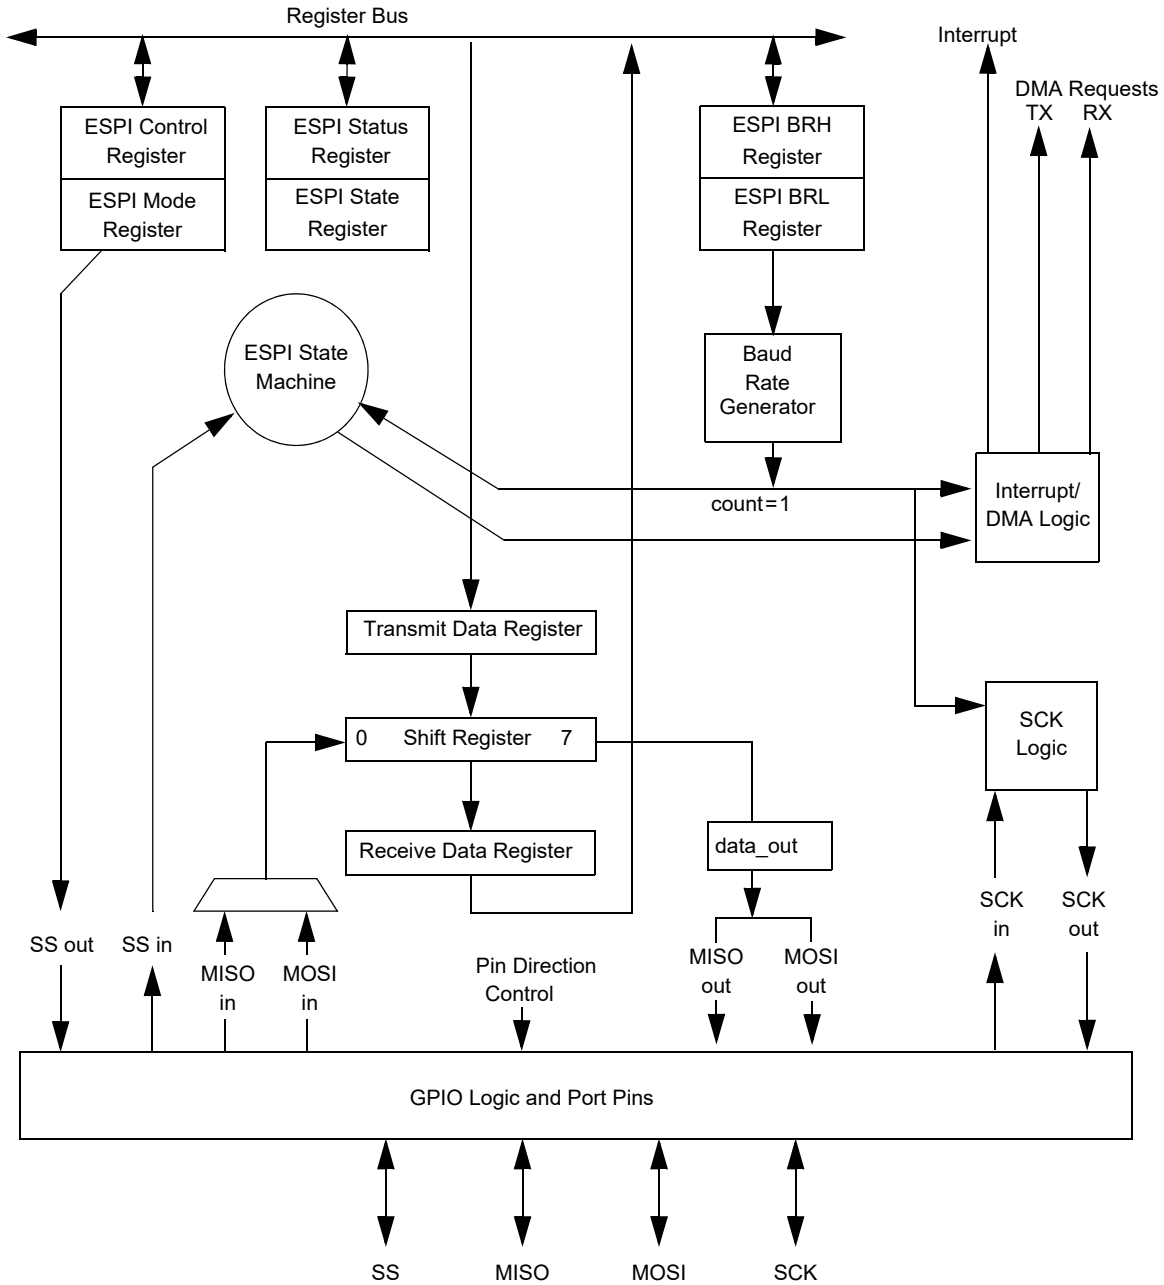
Register Bus

Interrupt

DMA Requests
TX RX

ESPI Control Register

ESPI Mode Register

ESPI Status Register

ESPI State Register

ESPI BRH Register

ESPI BRL Register

ESPI State Machine

Baud Rate Generator

count=1

Interrupt/ DMA Logic

Transmit Data Register

0 Shift Register 7

Receive Data Register

data_out

SCK Logic

SS out

SS in

MISO in

MOSI in

Pin Direction Control

MISO out

MOSI out

SCK in

SCK out

GPIO Logic and Port Pins

SS

MISO

MOSI

SCK